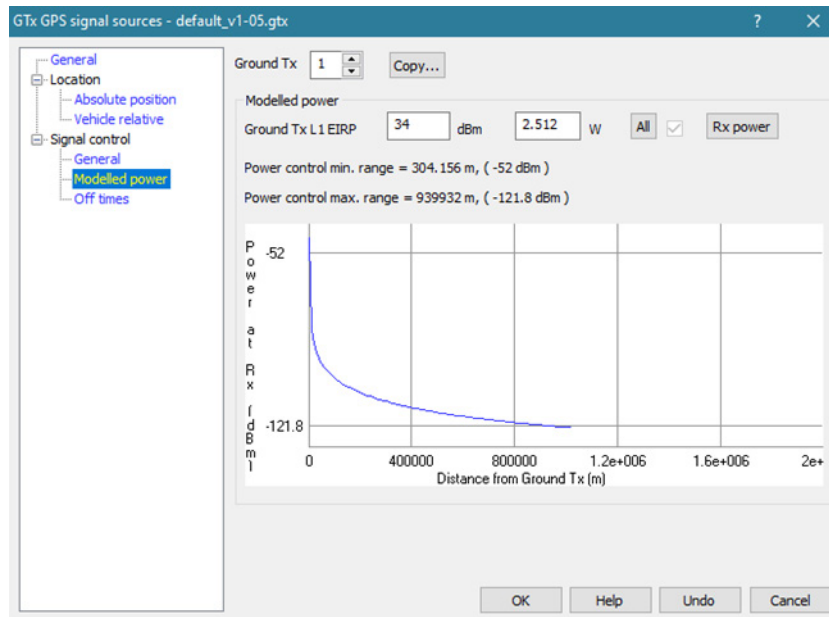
GTx GPS signal sources - default_v1-05.gtx

? ✕

General
Location
Absolute position
Vehicle relative
Signal control
General
Modelled power
Off times

Ground Tx 1 Copy...

Modelled power

Ground Tx L1 EIRP 34 dBm 2.512 W All Rx power

Power control min. range = 304.156 m, ( -52 dBm )

Power control max. range = 939932 m, ( -121.8 dBm )

Power at Rx [dBm]

-52

-121.8

0 400000 800000 1.2e+006 1.6e+006 2e+

Distance from Ground Tx [m]

OK Help Undo Cancel